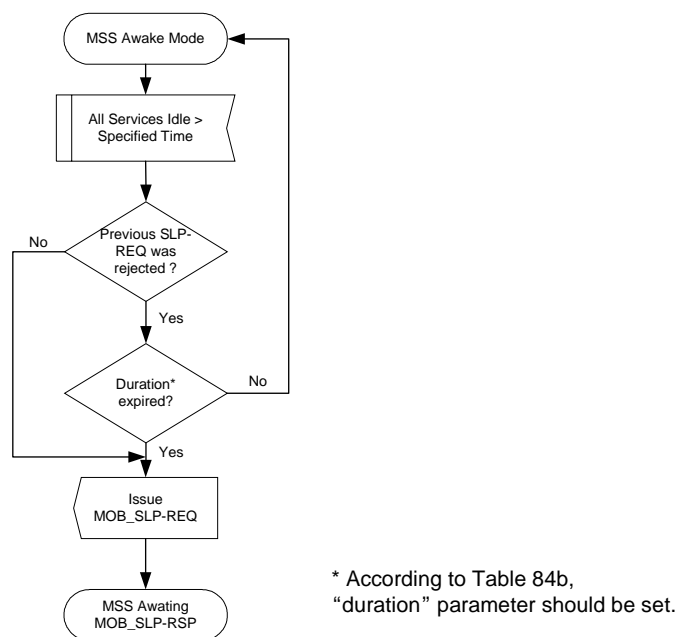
MSS Awake Mode

All Services Idle > Specified Time

No

Previous SLP-REQ was rejected ?

Yes

Duration* expired?

No

Yes

Issue MOB_SLP-REQ

MSS Awating MOB_SLP-RSP

* According to Table 84b, “duration” parameter should be set.